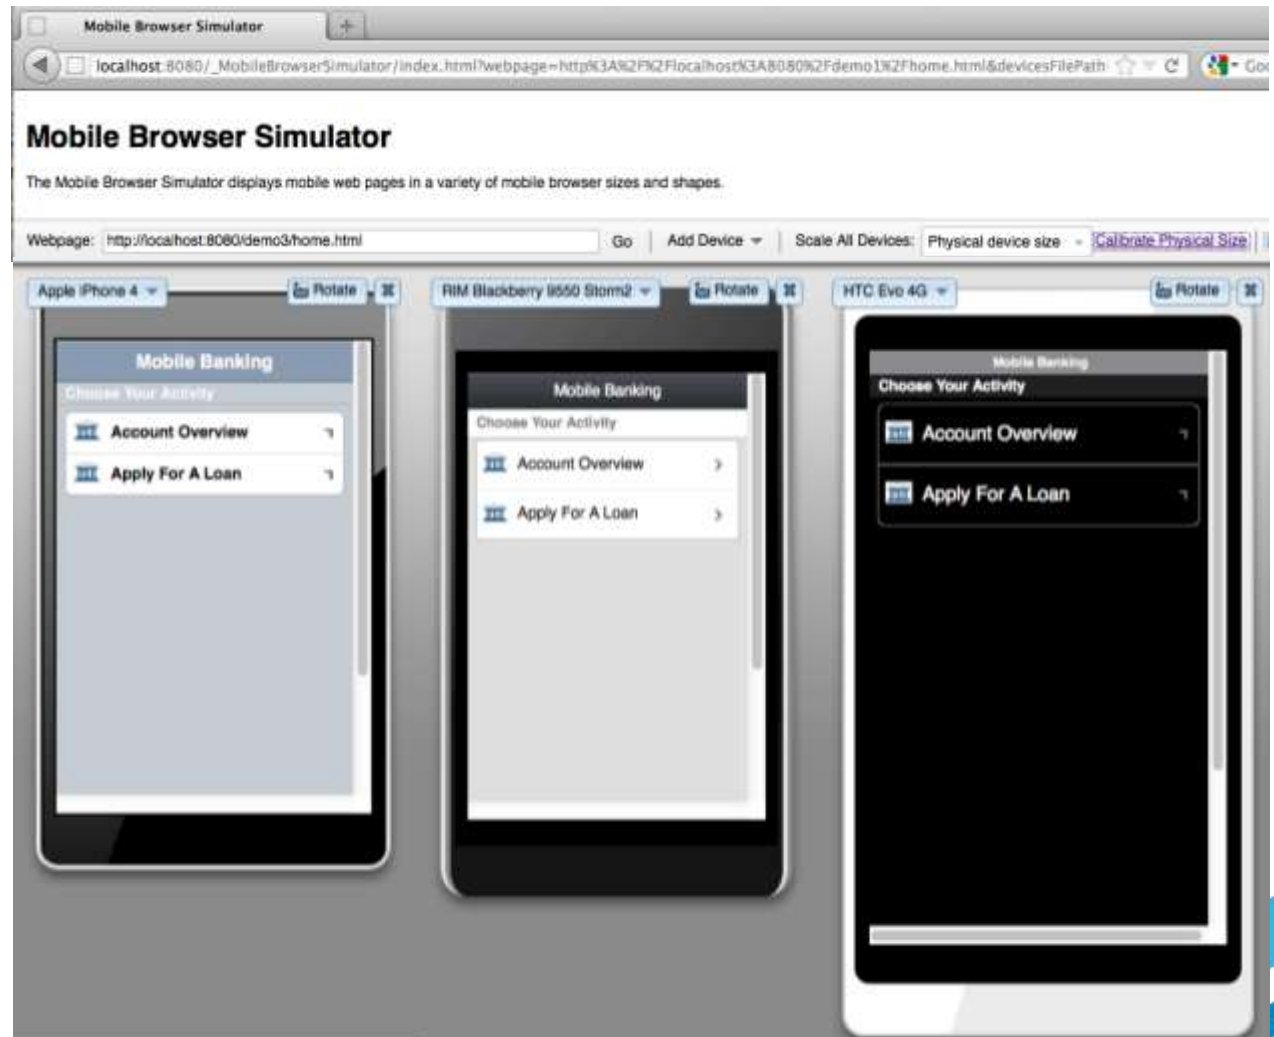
Mobile Browser Simulator

localhost:8080/_MobileBrowserSimulator/index.html?webpage=http%3A%2F%2Flocalhost%3A8080%2Fdemo1%2Fhome.html&devicesFilePath

Mobile Browser Simulator

The Mobile Browser Simulator displays mobile web pages in a variety of mobile browser sizes and shapes.

Webpage: http://localhost:8080/demo3/home.html Go | Add Device | Scale All Devices: Physical device size Calibrate Physical Size

Apple iPhone 4 Rotate

Mobile Banking
Choose Your Activity
Account Overview
Apply For A Loan

RIM Blackberry 9550 Storm2 Rotate

Mobile Banking
Choose Your Activity
Account Overview
Apply For A Loan

HTC Evo 4G Rotate

Mobile Banking
Choose Your Activity
Account Overview
Apply For A Loan